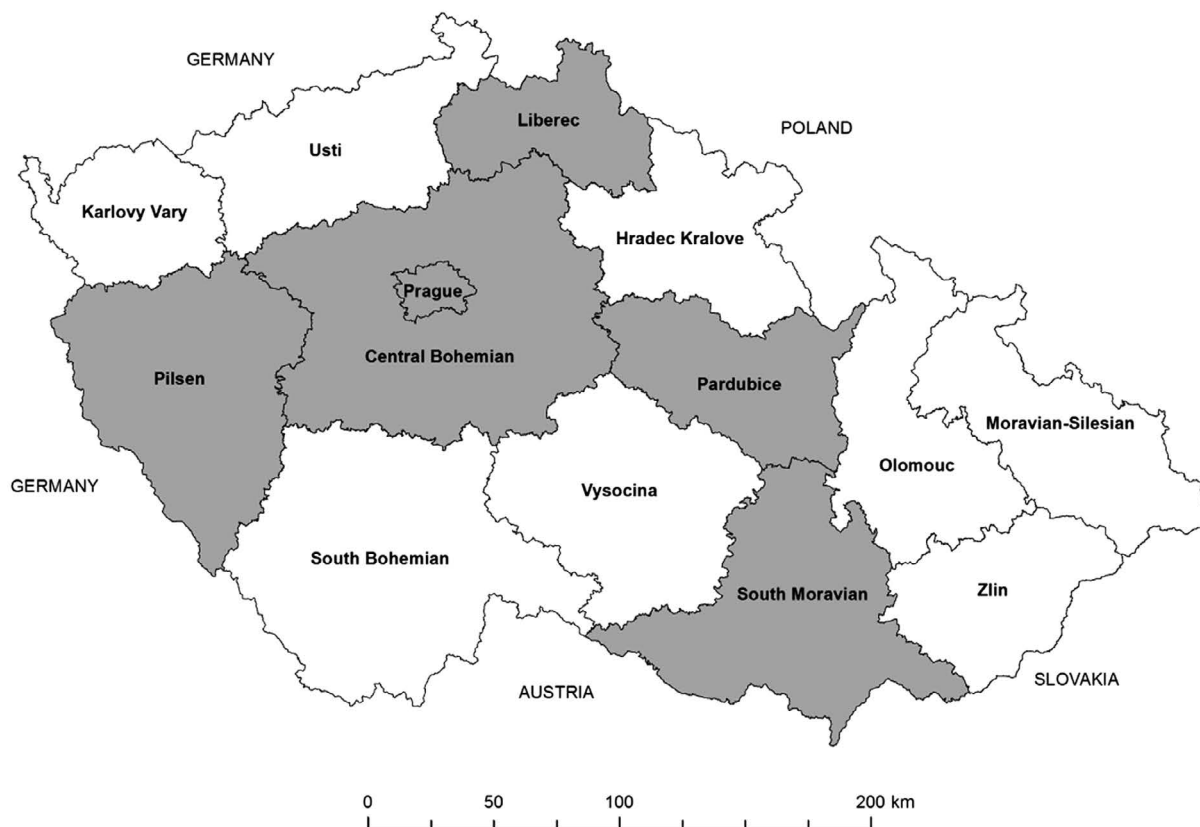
GERMANY

POLAND

Liberec

Usti

Karlovy Vary

Hradec Kralove

Prague

Central Bohemian

Pilsen

Pardubice

Moravian-Silesian

Olomouc

GERMANY

Vysocina

South Bohemian

South Moravian

Zlin

AUSTRIA

SLOVAKIA

0 50 100 200 km